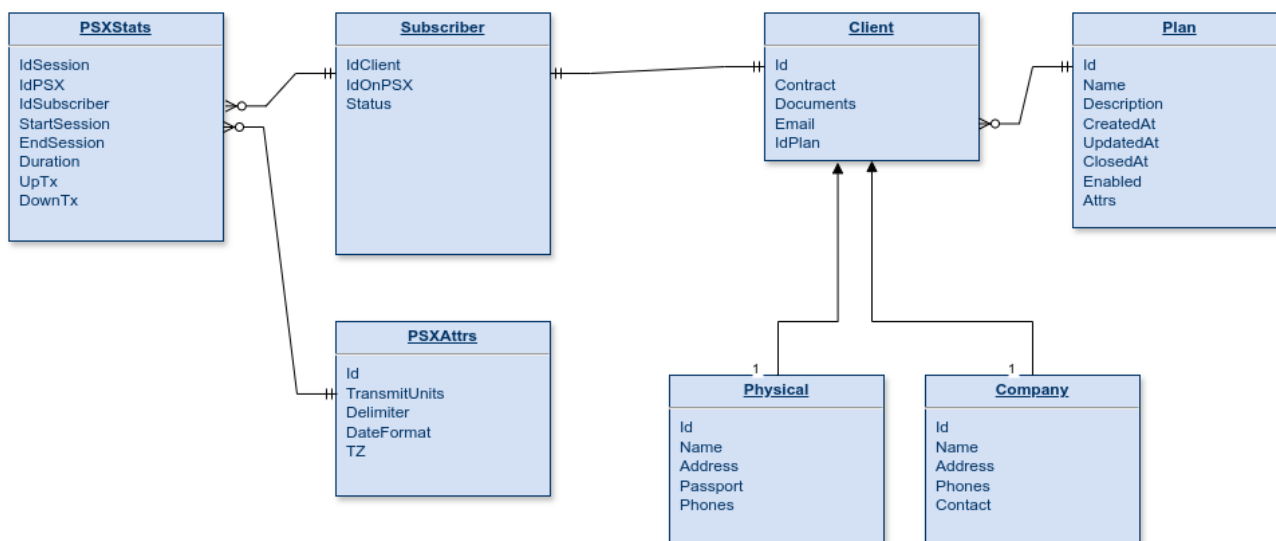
PSXStats
IdSession
IdPSX
IdSubscriber
StartSession
EndSession
Duration
UpTx
DownTx

Subscriber
IdClient
IdOnPSX
Status

Client
Id
Contract
Documents
Email
IdPlan

Plan
Id
Name
Description
CreatedAt
UpdatedAt
ClosedAt
Enabled
Attrs

PSXAttrs
Id
TransmitUnits
Delimiter
DateFormat
TZ

1
Physical
Id
Name
Address
Passport
Phones

1
Company
Id
Name
Address
Phones
Contact